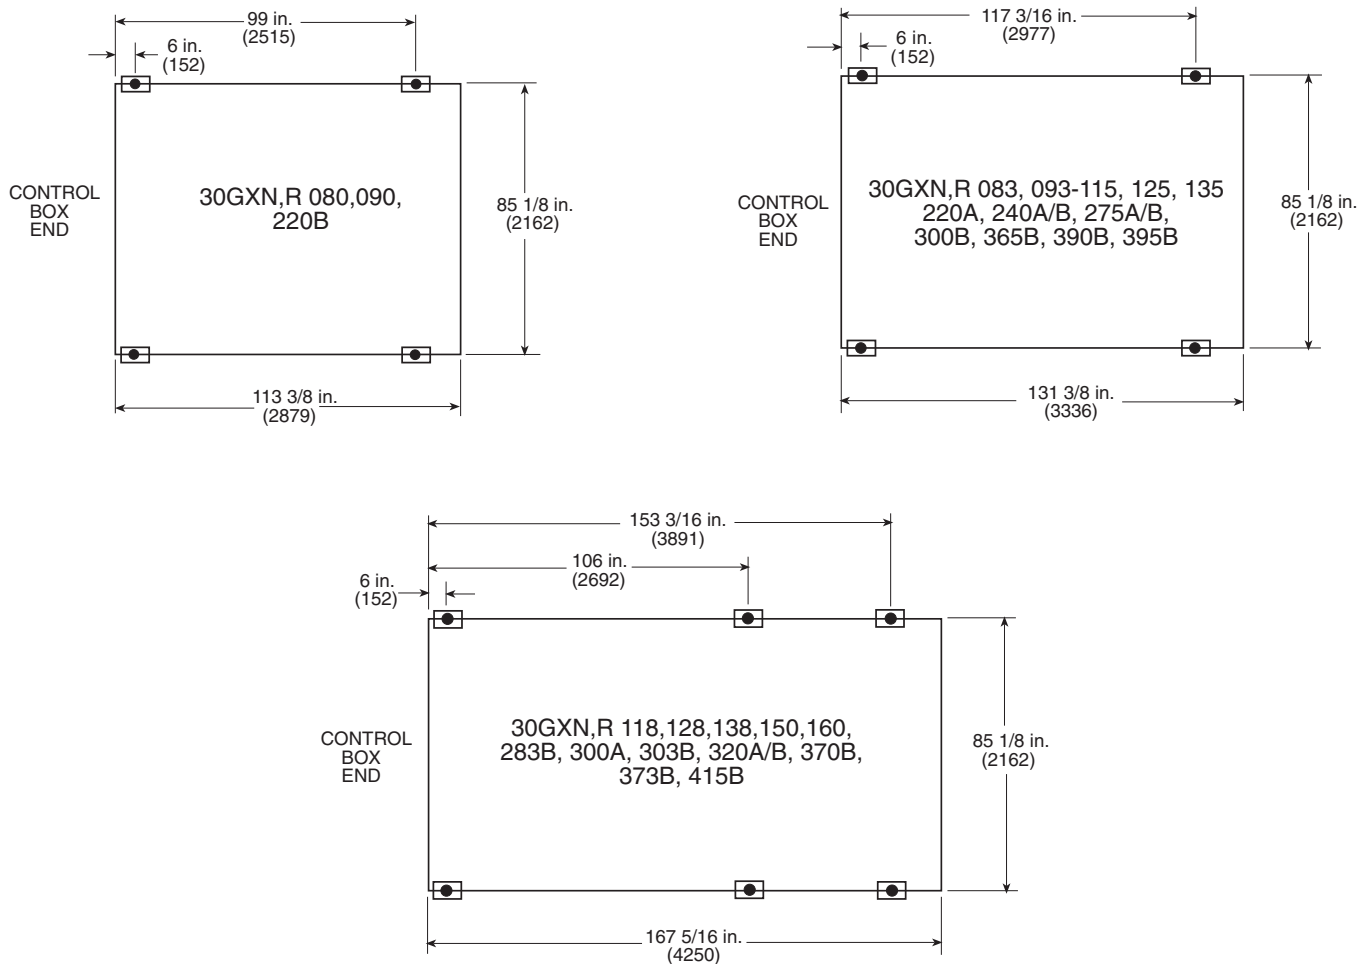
99 in.
(2515)

6 in.
(152)

CONTROL
BOX
END

30GXN,R 080,090,
220B

85 1/8 in.
(2162)

113 3/8 in.
(2879)

117 3/16 in.
(2977)

6 in.
(152)

CONTROL
BOX
END

30GXN,R 083, 093-115, 125, 135
220A, 240A/B, 275A/B,
300B, 365B, 390B, 395B

85 1/8 in.
(2162)

131 3/8 in.
(3336)

153 3/16 in.
(3891)

106 in.
(2692)

6 in.
(152)

CONTROL
BOX
END

30GXN,R 118,128,138,150,160,
283B, 300A, 303B, 320A/B, 370B,
373B, 415B

85 1/8 in.
(2162)

167 5/16 in.
(4250)